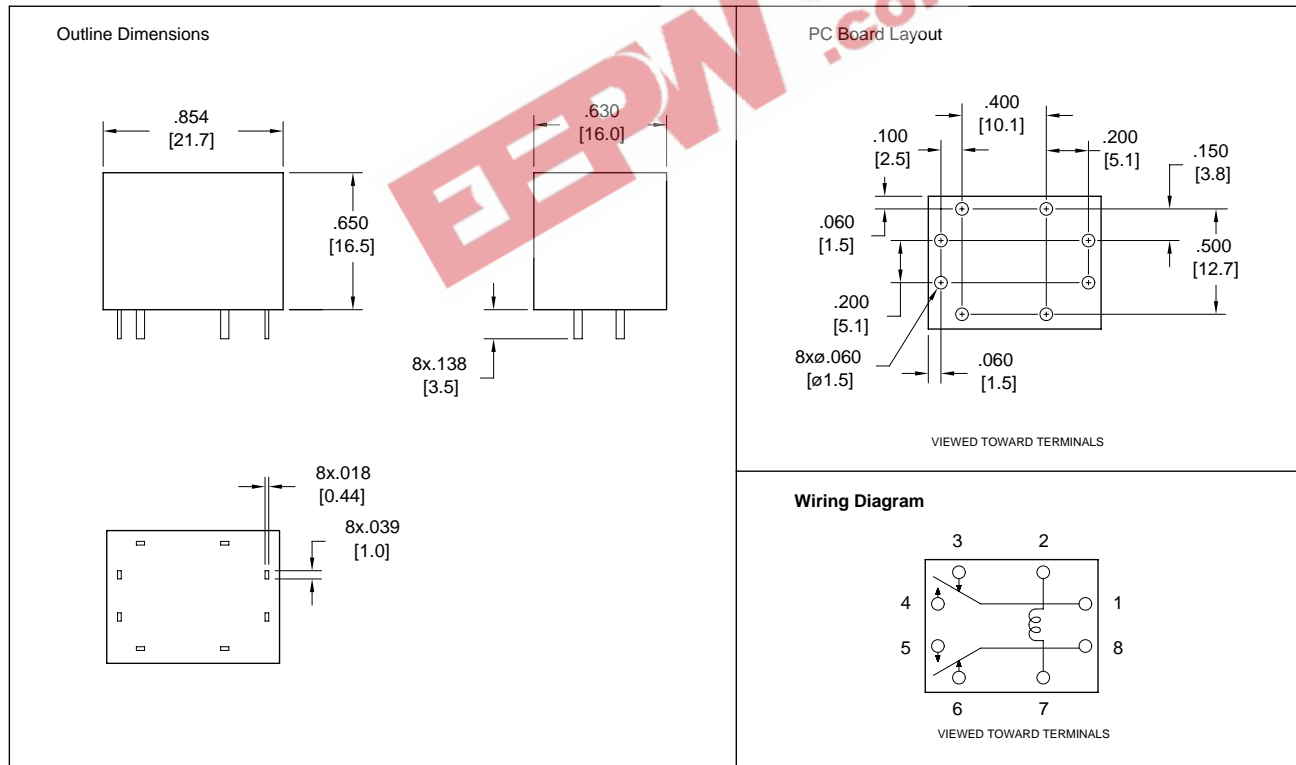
Outline Dimensions

.854
[21.7]

.630
[16.0]

.650
[16.5]

8x.138
[3.5]

8x.018
[0.44]

8x.039
[1.0]

PC Board Layout

.400
[10.1]

.100
[2.5]

.200
[5.1]

.150
[3.8]

.060
[1.5]

.500
[12.7]

.200
[5.1]

8xø.060
[ø1.5]

.060
[1.5]

VIEWED TOWARD TERMINALS

Wiring Diagram

3 2
4 1
5 8
6 7

VIEWED TOWARD TERMINALS

EEPW .com